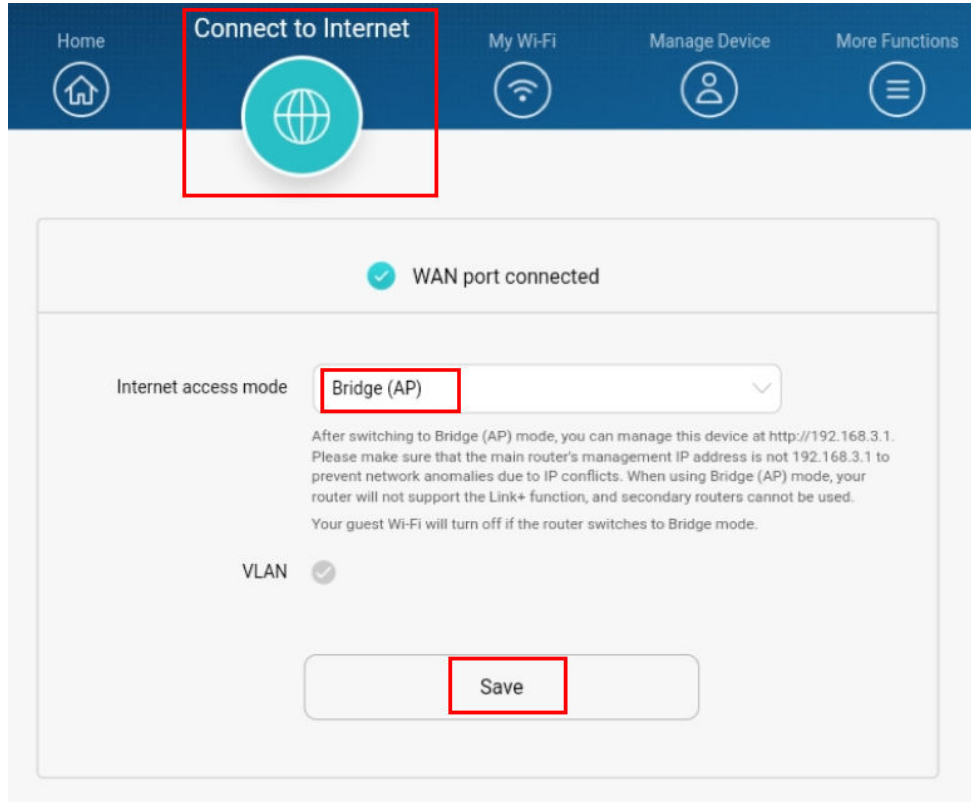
Home

Connect to Internet

My Wi-Fi

Manage Device

More Functions

WAN port connected

Internet access mode

Bridge (AP)

After switching to Bridge (AP) mode, you can manage this device at http://192.168.3.1. Please make sure that the main router's management IP address is not 192.168.3.1 to prevent network anomalies due to IP conflicts. When using Bridge (AP) mode, your router will not support the Link+ function, and secondary routers cannot be used.

Your guest Wi-Fi will turn off if the router switches to Bridge mode.

VLAN

Save